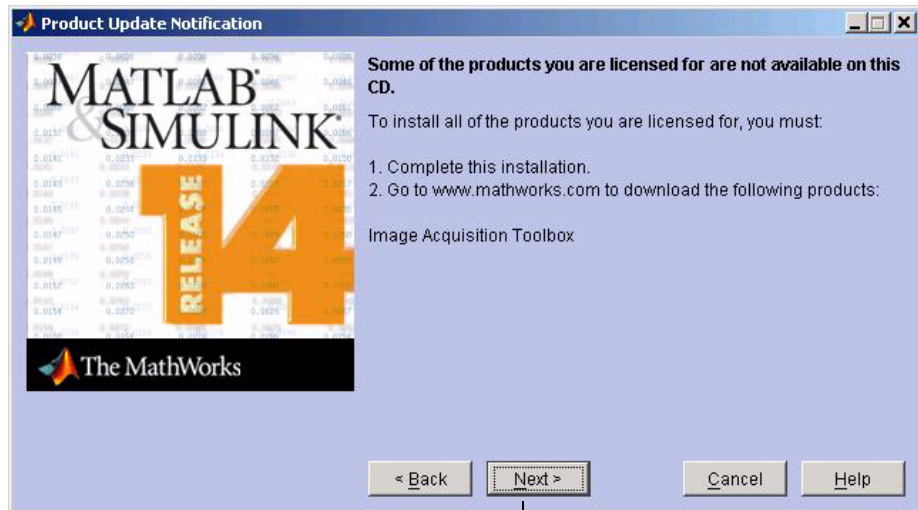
Product Update Notification

MATLAB & SIMULINK
RELEASE 14
The MathWorks

Some of the products you are licensed for are not available on this CD.

To install all of the products you are licensed for, you must:

1. Complete this installation.
2. Go to www.mathworks.com to download the following products:

Image Acquisition Toolbox

< Back
Next >
Cancel
Help